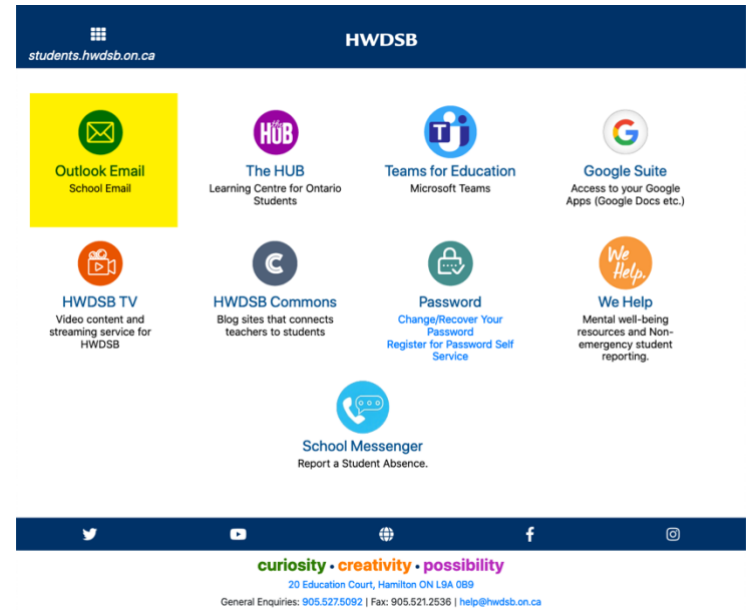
students.hwdsb.on.ca

HWDSB

Outlook Email
School Email

the HUB

The HUB
Learning Centre for Ontario Students

Teams for Education
Microsoft Teams

Google Suite
Access to your Google Apps (Google Docs etc.)

HWDSB TV
Video content and streaming service for HWDSB

HWDSB Commons
Blog sites that connects teachers to students

Password
Change/Recover Your Password
Register for Password Self Service

We Help.

We Help
Mental well-being resources and Non-emergency student reporting.

School Messenger
Report a Student Absence.

curiosity • creativity • possibility
20 Education Court, Hamilton ON L9A 0B9
General Enquiries: 905.527.5092 | Fax: 905.521.2536 | help@hwdsb.on.ca